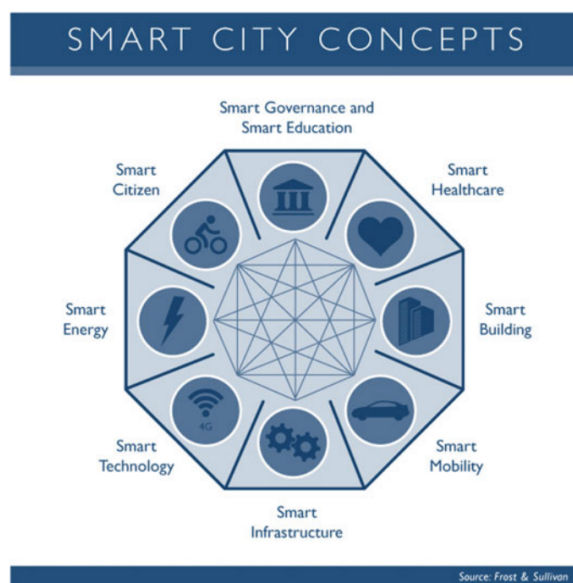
SMART CITY CONCEPTS

Smart Governance and Smart Education

Smart Healthcare

Smart Building

Smart Mobility

Smart Infrastructure

Smart Technology

4G

Smart Energy

Smart Citizen

Source: Frost & Sullivan